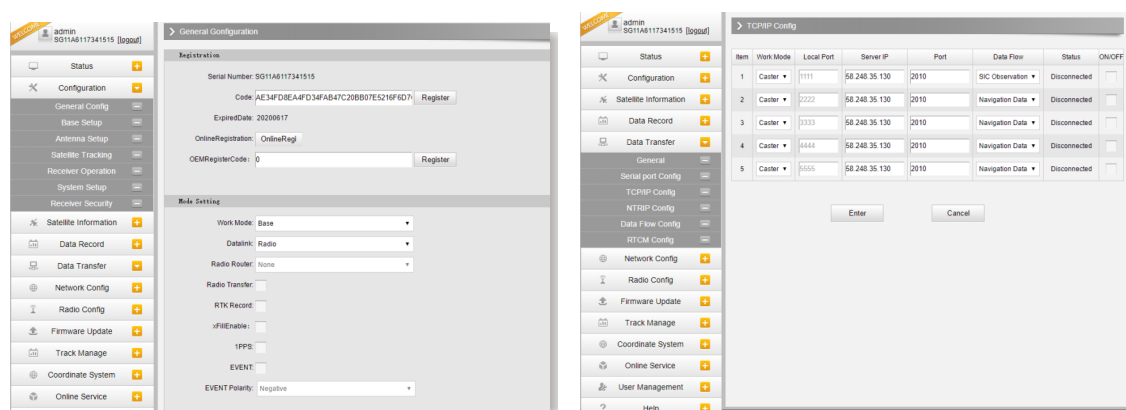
WELCOME
admin
SG11A6117341515 [logout]

Status
Configuration
General Config
Base Setup
Antenna Setup
Satellite Tracking
Receiver Operation
System Setup
Receiver Security
Satellite Information
Data Record
Data Transfer
Network Config
Radio Config
Firmware Update
Track Manage
Coordinate System
Online Service

General Configuration

Registration

Serial Number: SG11A6117341515
Code: AE34FD8EA4FD34FAB47C20BB07E5216F6D7
Register
ExpiredDate: 20200617
OnlineRegistration: OnlineRegi
OEMRegisterCode: 0
Register

Mode Setting

Work Mode: Base
Datalink: Radio
Radio Router: None
Radio Transfer:
RTK Record:
xFillEnable:
1PPS:
EVENT:
EVENT Polarity: Negative

WELCOME
admin
SG11A6117341515 [logout]

Status
Configuration
Satellite Information
Data Record
Data Transfer
General
Serial port Config
TCP/IP Config
NTRIP Config
Data Flow Config
RTCM Config
Network Config
Radio Config
Firmware Update
Track Manage
Coordinate System
Online Service
User Management
Help

TCP/IP Config

| Item | Work Mode | Local Port | Server IP | Port | Data Flow | Status | ON/OFF |
|---|---|---|---|---|---|---|---|
| 1 | Caster | 1111 | 58.248.35.130 | 2010 | SIC Observation | Disconnected | |
| 2 | Caster | 2222 | 58.248.35.130 | 2010 | Navigation Data | Disconnected | |
| 3 | Caster | 3333 | 58.248.35.130 | 2010 | Navigation Data | Disconnected | |
| 4 | Caster | 4444 | 58.248.35.130 | 2010 | Navigation Data | Disconnected | |
| 5 | Caster | 5555 | 58.248.35.130 | 2010 | Navigation Data | Disconnected | |

Enter
Cancel